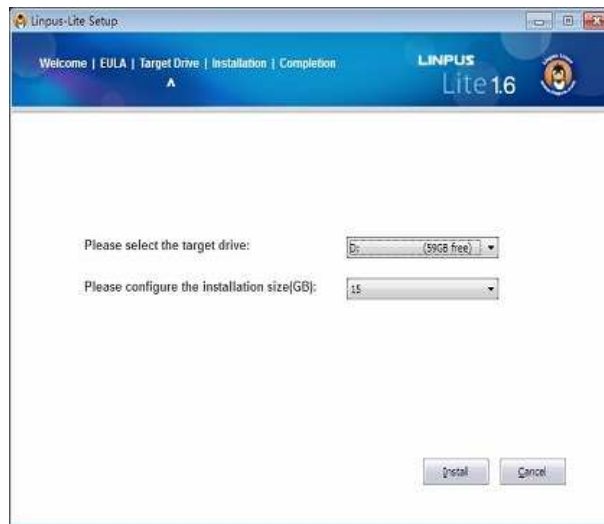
Linpus-Lite Setup

Welcome | EULA | Target Drive | Installation | Completion

^

LINPUS
Lite 1.6

Please select the target drive:

D: (59GB free)

Please configure the installation size(GB):

15

Install

Cancel